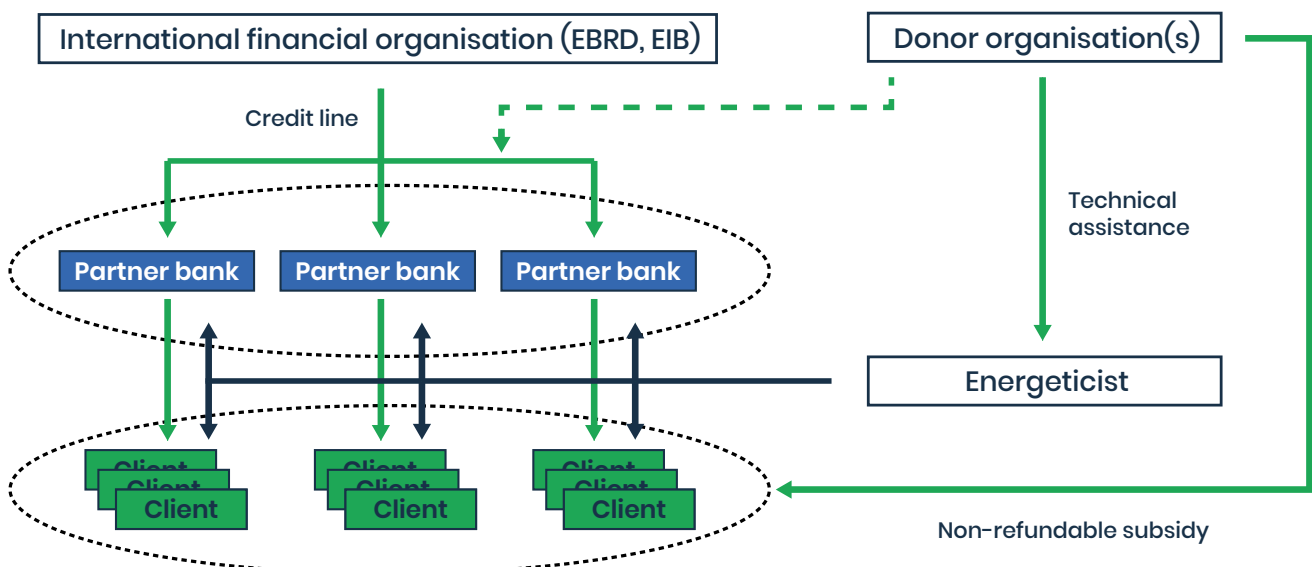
International financial organisation (EBRD, EIB)

Donor organisation(s)

Credit line

Technical assistance

Partner bank

Partner bank

Partner bank

Energeticist

Client
Client
Client

Client
Client
Client

Client
Client
Client

Non-refundable subsidy